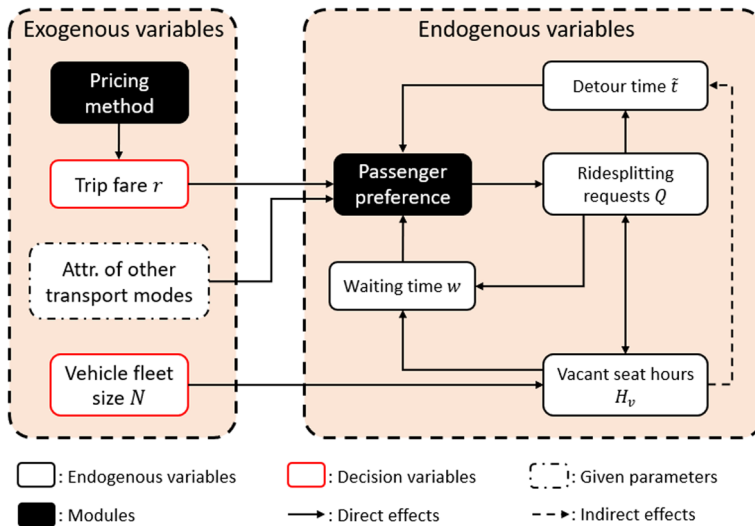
Exogenous variables

Pricing method

Trip fare $r$

Attr. of other transport modes

Vehicle fleet size $N$

Endogenous variables

Detour time $\tilde{t}$

Passenger preference

Ridesplitting requests $Q$

Waiting time $w$

Vacant seat hours $H_v$

: Endogenous variables

: Decision variables

: Given parameters

: Modules

: Direct effects

: Indirect effects